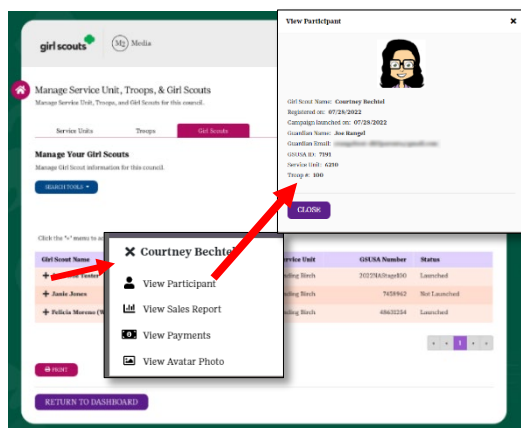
girl scouts

M2 Media

Manage Service Unit, Troops, & Girl Scouts

Manage Service Unit, Troops, and Girl Scouts for this council.

Service Units | Troops | Girl Scouts

Manage Your Girl Scouts

Manage Girl Scout information for this council.

SEARCH TOOLS ▾

Click the "+" menu to a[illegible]

| Girl Scout Name | | Service Unit | GSUSA Number | Status |
|---|---|---|---|---|
| + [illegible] Tester | | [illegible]ing Birch | 20220Stage100 | Launched |
| + Janie Jones | | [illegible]ing Birch | 7658962 | Not Launched |
| + Felicia Moreno (W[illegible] | | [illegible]ing Birch | 48632254 | Launched |

« ‹ 1 › »

PRINT

RETURN TO DASHBOARD

✕ Courtney Bechtel

View Participant

View Sales Report

View Payments

View Avatar Photo

View Participant

×

Girl Scout Name: Courtney Bechtel
Registered on: 07/28/2022
Campaign launched on: 07/28/2022
Guardian Name: Joe Rangel
Guardian Email: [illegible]
GSUSA ID: 7291
Service Unit: 6310
Troop #: 100

CLOSE